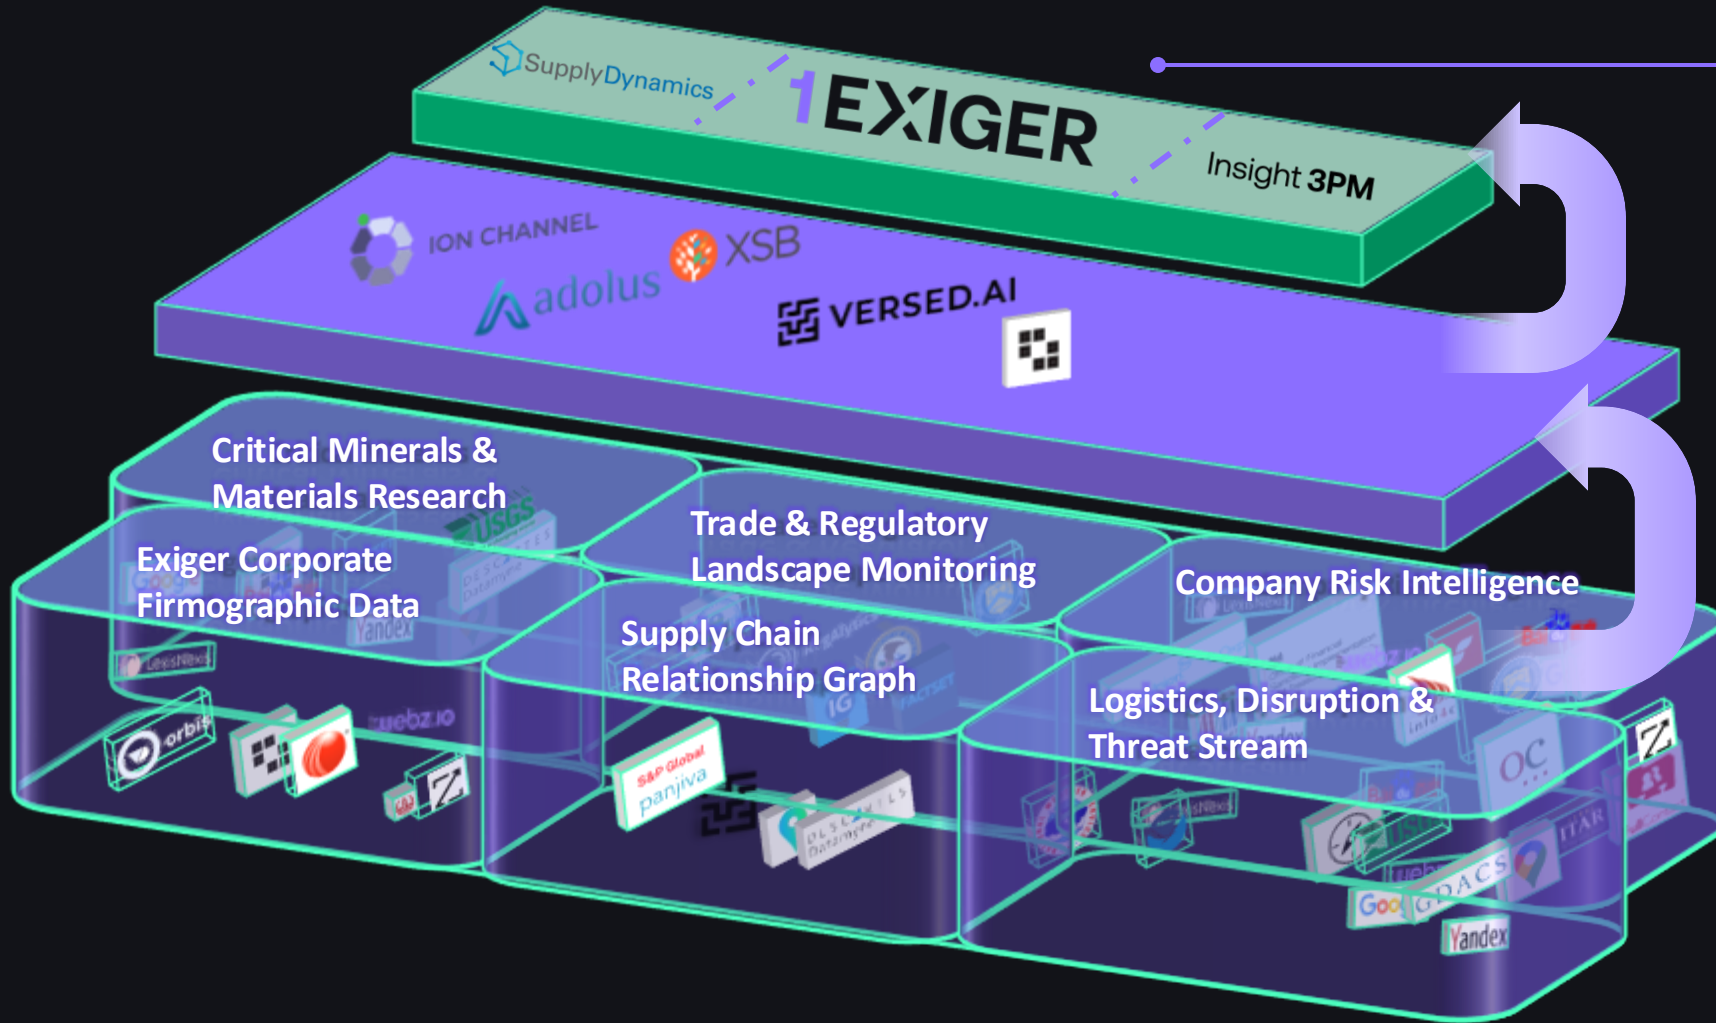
SupplyDynamics

EXIGER

Insight 3PM

ION CHANNEL

XSB

adolus

VERSED.AI

Critical Minerals & Materials Research

USGS

Exiger Corporate Firmographic Data

Trade & Regulatory Landscape Monitoring

Company Risk Intelligence

Supply Chain Relationship Graph

Logistics, Disruption & Threat Stream

LexisNexis

orbis

S&P Global panjiva

Yandex

OC

ITAR

Yandex